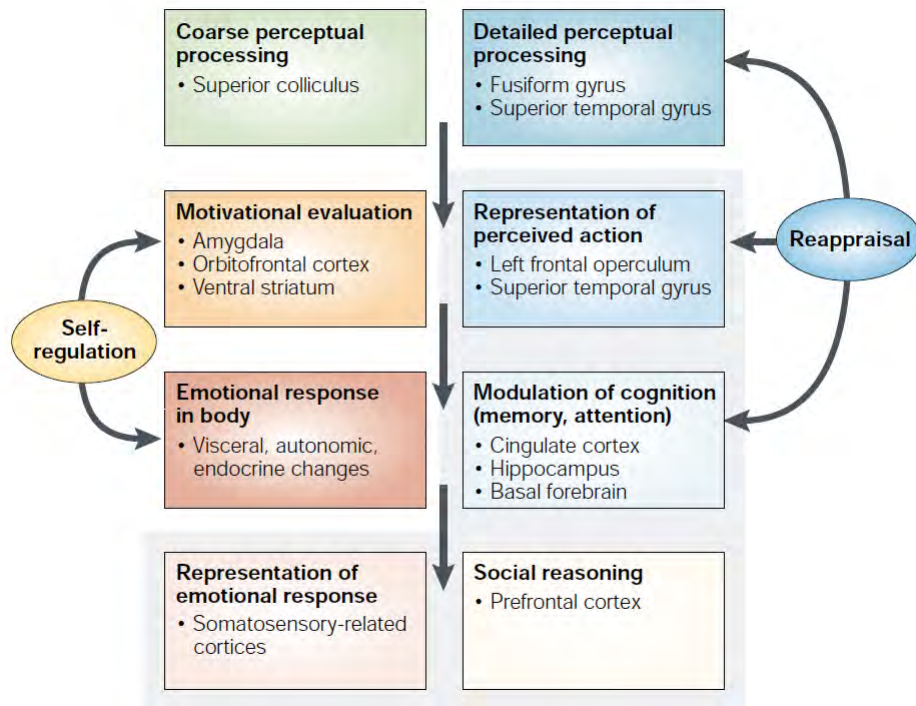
Coarse perceptual processing
• Superior colliculus

Detailed perceptual processing
• Fusiform gyrus
• Superior temporal gyrus

Motivational evaluation
• Amygdala
• Orbitofrontal cortex
• Ventral striatum

Representation of perceived action
• Left frontal operculum
• Superior temporal gyrus

Reappraisal

Self-regulation

Emotional response in body
• Visceral, autonomic, endocrine changes

Modulation of cognition (memory, attention)
• Cingulate cortex
• Hippocampus
• Basal forebrain

Representation of emotional response
• Somatosensory-related cortices

Social reasoning
• Prefrontal cortex